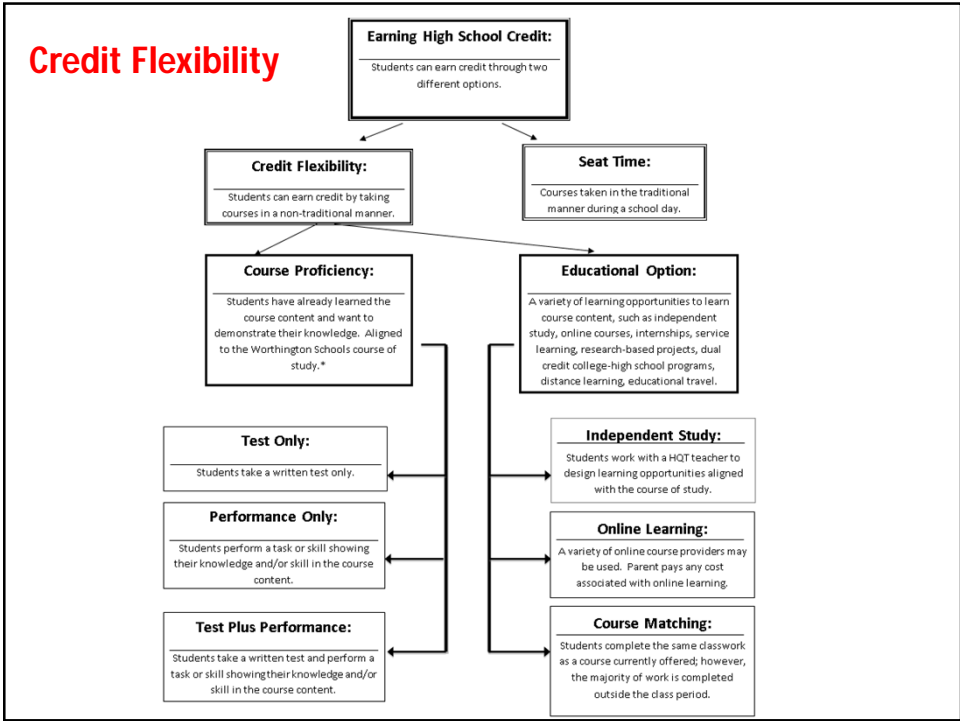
Credit Flexibility

Earning High School Credit:

Students can earn credit through two different options.

Credit Flexibility:

Students can earn credit by taking courses in a non-traditional manner.

Seat Time:

Courses taken in the traditional manner during a school day.

Course Proficiency:

Students have already learned the course content and want to demonstrate their knowledge. Aligned to the Worthington Schools course of study.*

Educational Option:

A variety of learning opportunities to learn course content, such as independent study, online courses, internships, service learning, research-based projects, dual credit college-high school programs, distance learning, educational travel.

Test Only:

Students take a written test only.

Performance Only:

Students perform a task or skill showing their knowledge and/or skill in the course content.

Test Plus Performance:

Students take a written test and perform a task or skill showing their knowledge and/or skill in the course content.

Independent Study:

Students work with a HQT teacher to design learning opportunities aligned with the course of study.

Online Learning:

A variety of online course providers may be used. Parent pays any cost associated with online learning.

Course Matching:

Students complete the same classwork as a course currently offered; however, the majority of work is completed outside the class period.